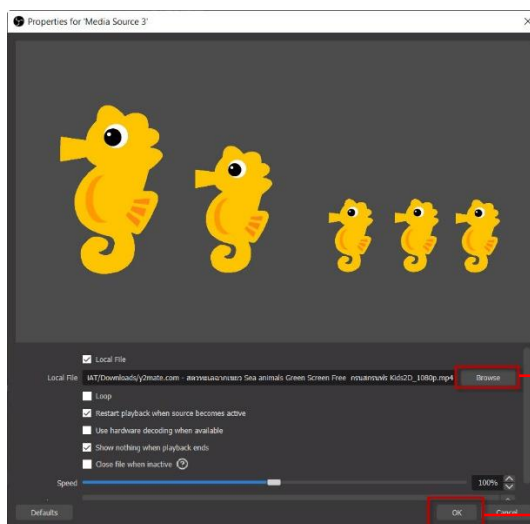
Properties for 'Media Source 3'

Local File

Local File IAT/Downloads/y2mate.com - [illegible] Sea animals Green Screen Free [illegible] Kids2D_1080p.mp4 Browse

Loop

Restart playback when source becomes active

Use hardware decoding when available

Show nothing when playback ends

Close file when inactive ?

Speed 100%

Defaults OK Cancel